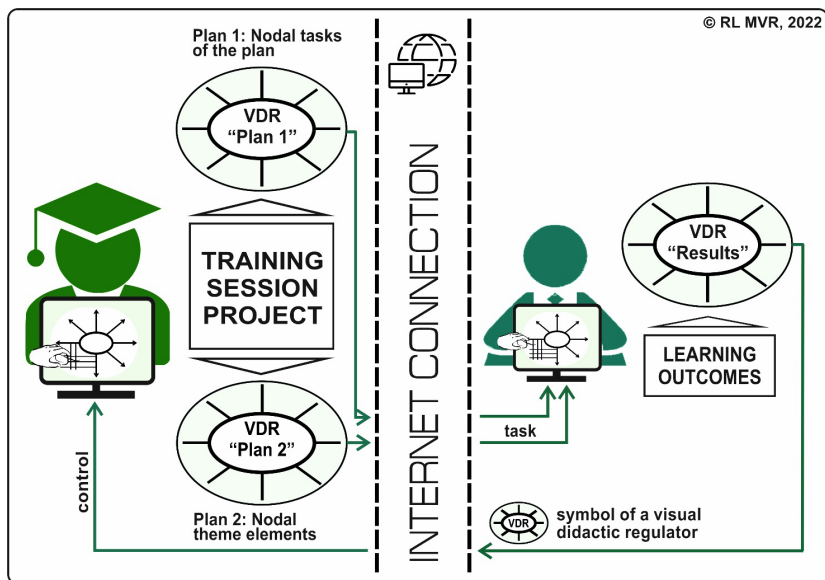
© RL MVR, 2022

Plan 1: Nodal tasks of the plan

VDR "Plan 1"

TRAINING SESSION PROJECT

VDR "Plan 2"

Plan 2: Nodal theme elements

control

INTERNET CONNECTION

VDR "Results"

LEARNING OUTCOMES

task

VDR symbol of a visual didactic regulator